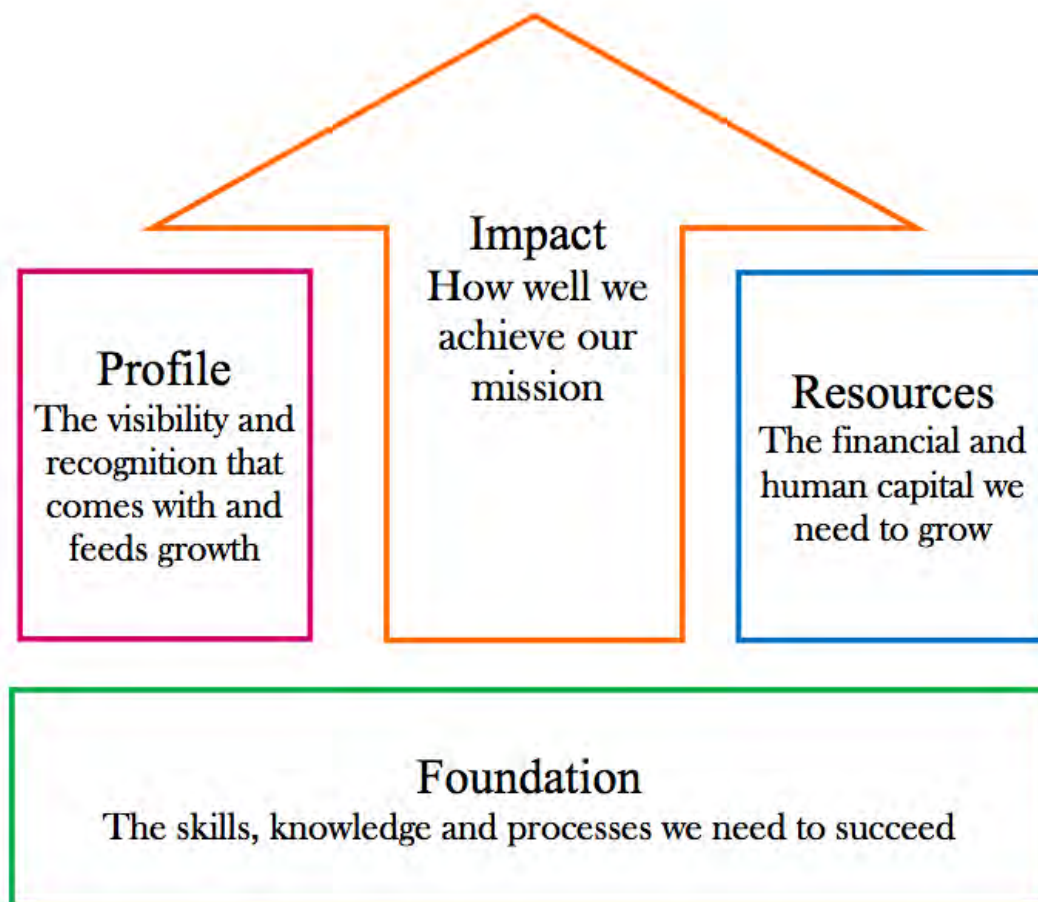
Impact
How well we achieve our mission

Profile
The visibility and recognition that comes with and feeds growth

Resources
The financial and human capital we need to grow

Foundation
The skills, knowledge and processes we need to succeed